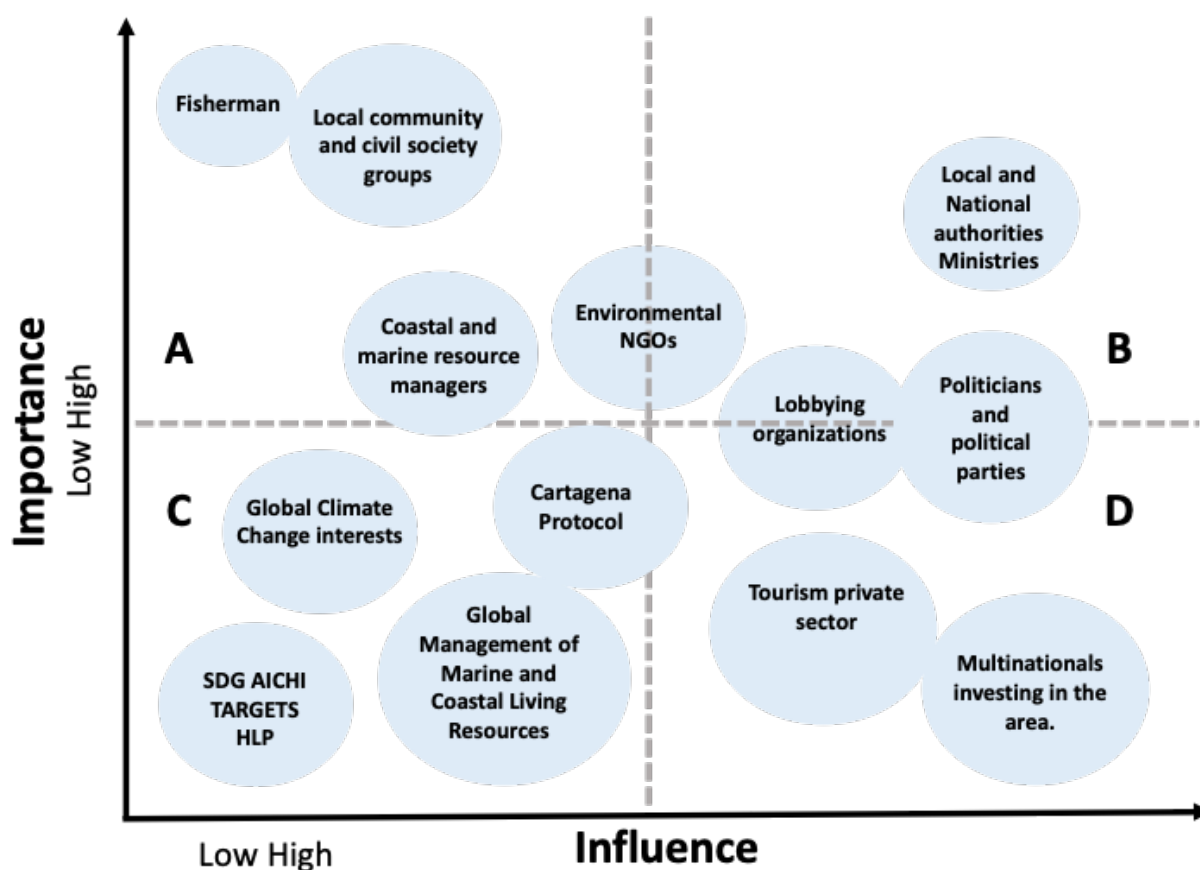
Importance
Low High

Fisherman

Local community and civil society groups

Local and National authorities Ministries

Coastal and marine resource managers

Environmental NGOs

A

B

Lobbying organizations

Politicians and political parties

C

Global Climate Change interests

Cartagena Protocol

D

Tourism private sector

SDG AICHI TARGETS HLP

Global Management of Marine and Coastal Living Resources

Multinationals investing in the area.

Low High

Influence